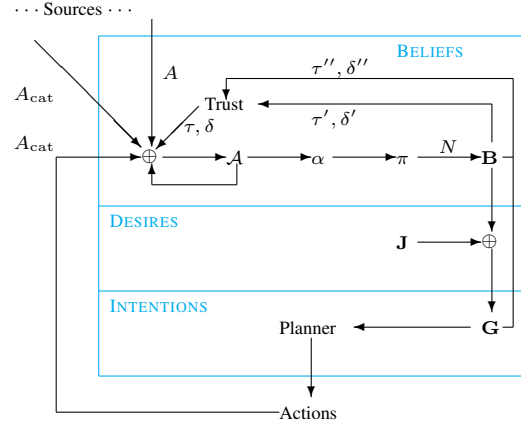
$\cdots$ Sources $\cdots$

BELIEFS

$A$

$\tau'', \delta''$

$A_{\text{cat}}$

Trust

$\tau, \delta$

$\tau', \delta'$

$A_{\text{cat}}$

$\oplus$

$\mathcal{A}$

$\alpha$

$\pi$

$N$

$\mathbf{B}$

DESIRES

$\mathbf{J}$

$\oplus$

INTENTIONS

Planner

$\mathbf{G}$

Actions